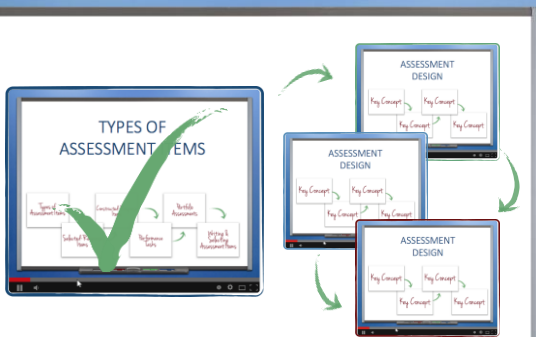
TYPES OF
ASSESSMENT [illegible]EMS

Types of Assessment Items

Selected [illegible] Items

Constructed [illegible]

Performance Tests

Portfolio Assessments

Writing & Selecting Assessment Items

ASSESSMENT
DESIGN

Key Concept

Key Concept

Key Concept

Key Concept

ASSESSMENT
DESIGN

Key Concept

Key Concept

Key Concept

Key Concept

ASSESSMENT
DESIGN

Key Concept

Key Concept

Key Concept

Key Concept